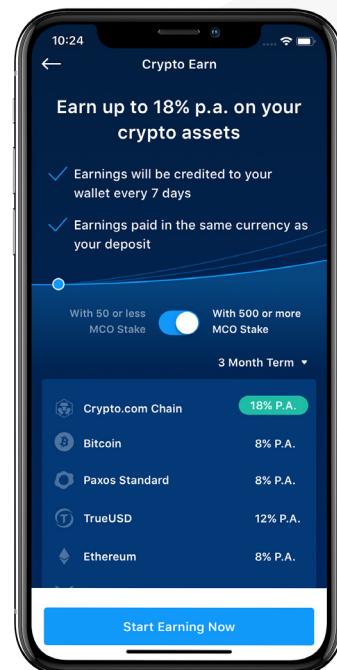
10:24

Crypto Earn

Earn up to 18% p.a. on your crypto assets

Earnings will be credited to your wallet every 7 days

Earnings paid in the same currency as your deposit

With 50 or less MCO Stake

With 500 or more MCO Stake

3 Month Term

| | |
|---|---|
| Crypto.com Chain | 18% P.A. |
| Bitcoin | 8% P.A. |
| Paxos Standard | 8% P.A. |
| TrueUSD | 12% P.A. |
| Ethereum | 8% P.A. |

Start Earning Now